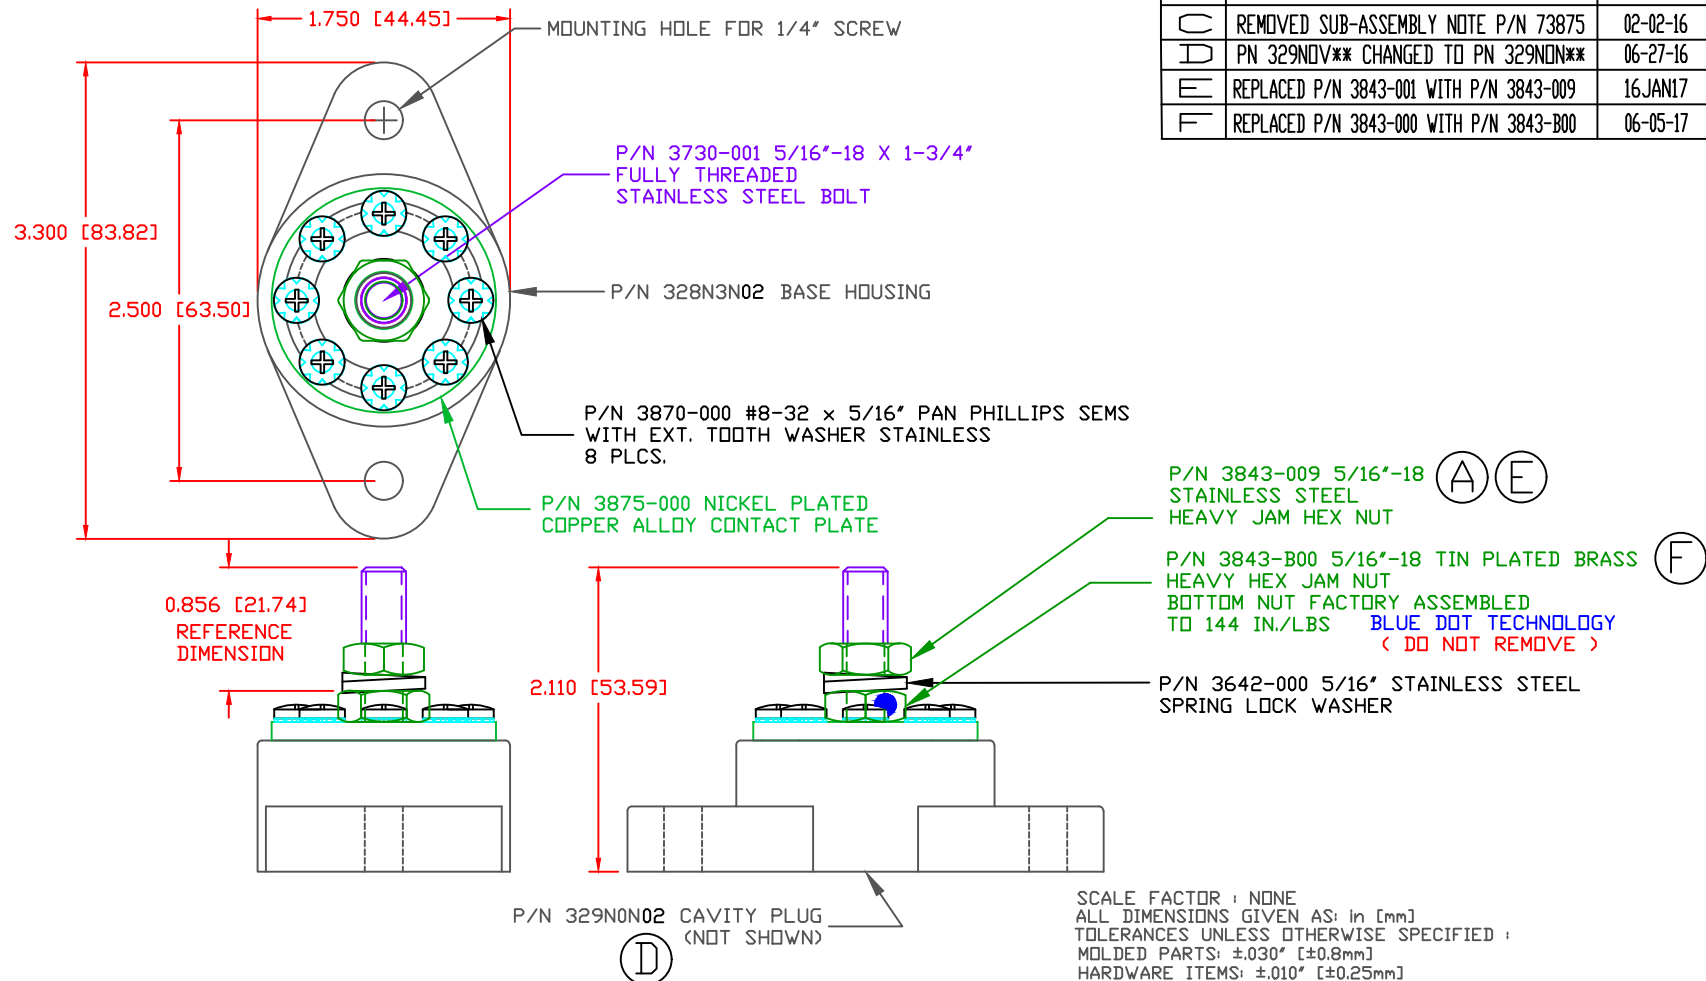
| C | REMOVED SUB-ASSEMBLY NOTE P/N 73875 | 02-02-16 |
|---|---|---|
| D | PN 329N0V** CHANGED TO PN 329N0N** | 06-27-16 |
| E | REPLACED P/N 3843-001 WITH P/N 3843-009 | 16JAN17 |
| F | REPLACED P/N 3843-000 WITH P/N 3843-B00 | 06-05-17 |

1.750 [44.45]

MOUNTING HOLE FOR 1/4" SCREW

3.300 [83.82]

2.500 [63.50]

P/N 3730-001 5/16"-18 X 1-3/4" FULLY THREADED STAINLESS STEEL BOLT

P/N 328N3N02 BASE HOUSING

P/N 3870-000 #8-32 x 5/16" PAN PHILLIPS SEMS WITH EXT. TOOTH WASHER STAINLESS 8 PLCS.

P/N 3843-009 5/16"-18 STAINLESS STEEL HEAVY JAM HEX NUT A E

P/N 3875-000 NICKEL PLATED COPPER ALLOY CONTACT PLATE

P/N 3843-B00 5/16"-18 TIN PLATED BRASS HEAVY HEX JAM NUT BOTTOM NUT FACTORY ASSEMBLED TO 144 IN./LBS F

BLUE DOT TECHNOLOGY
( DO NOT REMOVE )

0.856 [21.74]
REFERENCE DIMENSION

2.110 [53.59]

P/N 3642-000 5/16" STAINLESS STEEL SPRING LOCK WASHER

P/N 329N0N02 CAVITY PLUG (NOT SHOWN)
D

SCALE FACTOR : NONE
ALL DIMENSIONS GIVEN AS: in [mm]
TOLERANCES UNLESS OTHERWISE SPECIFIED :
MOLDED PARTS: ±.030" [±0.8mm]
HARDWARE ITEMS: ±.010" [±0.25mm]